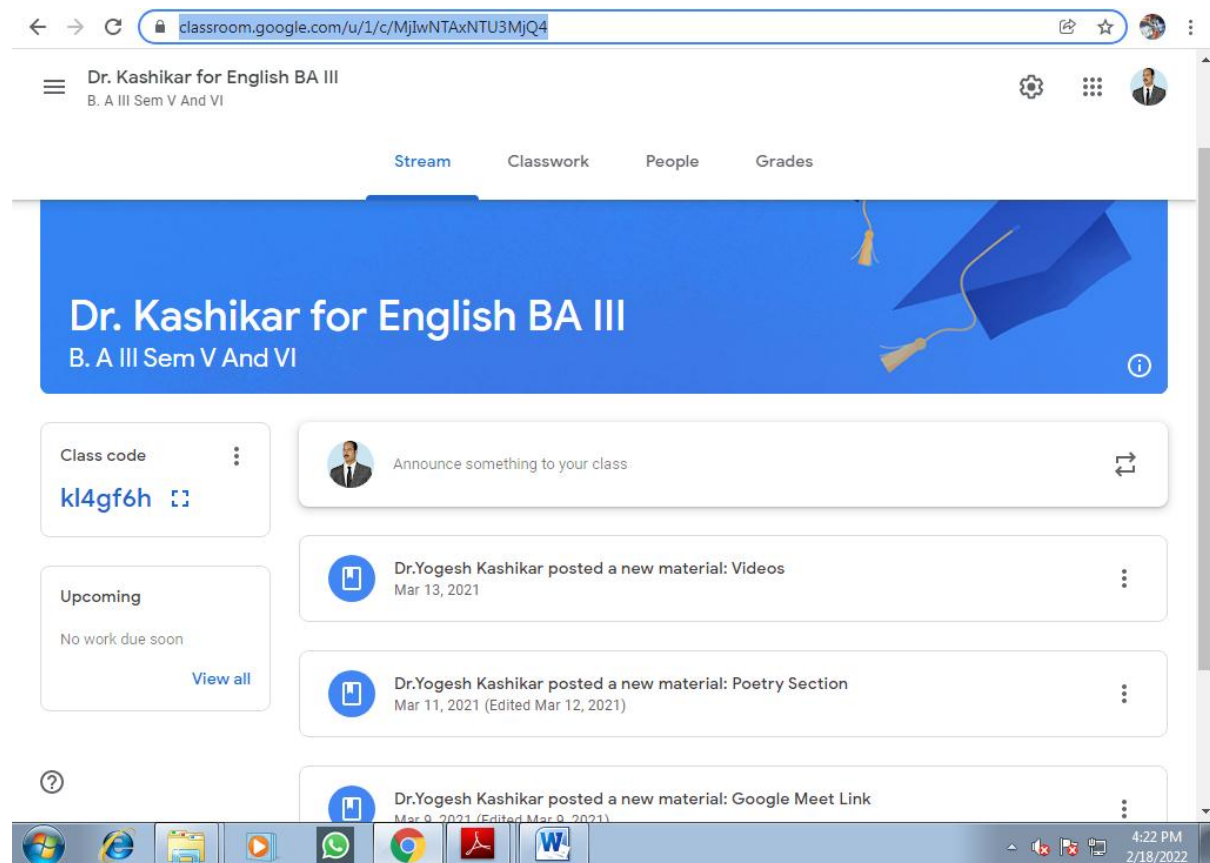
classroom.google.com/u/1/c/MjIwNTAxNTU3MjQ4

Dr. Kashikar for English BA III
B. A III Sem V And VI

Stream Classwork People Grades

Dr. Kashikar for English BA III
B. A III Sem V And VI

Class code
kl4gf6h

Upcoming
No work due soon
View all

Announce something to your class

Dr.Yogesh Kashikar posted a new material: Videos
Mar 13, 2021

Dr.Yogesh Kashikar posted a new material: Poetry Section
Mar 11, 2021 (Edited Mar 12, 2021)

Dr.Yogesh Kashikar posted a new material: Google Meet Link
Mar 9, 2021 (Edited Mar 9, 2021)

4:22 PM
2/18/2022